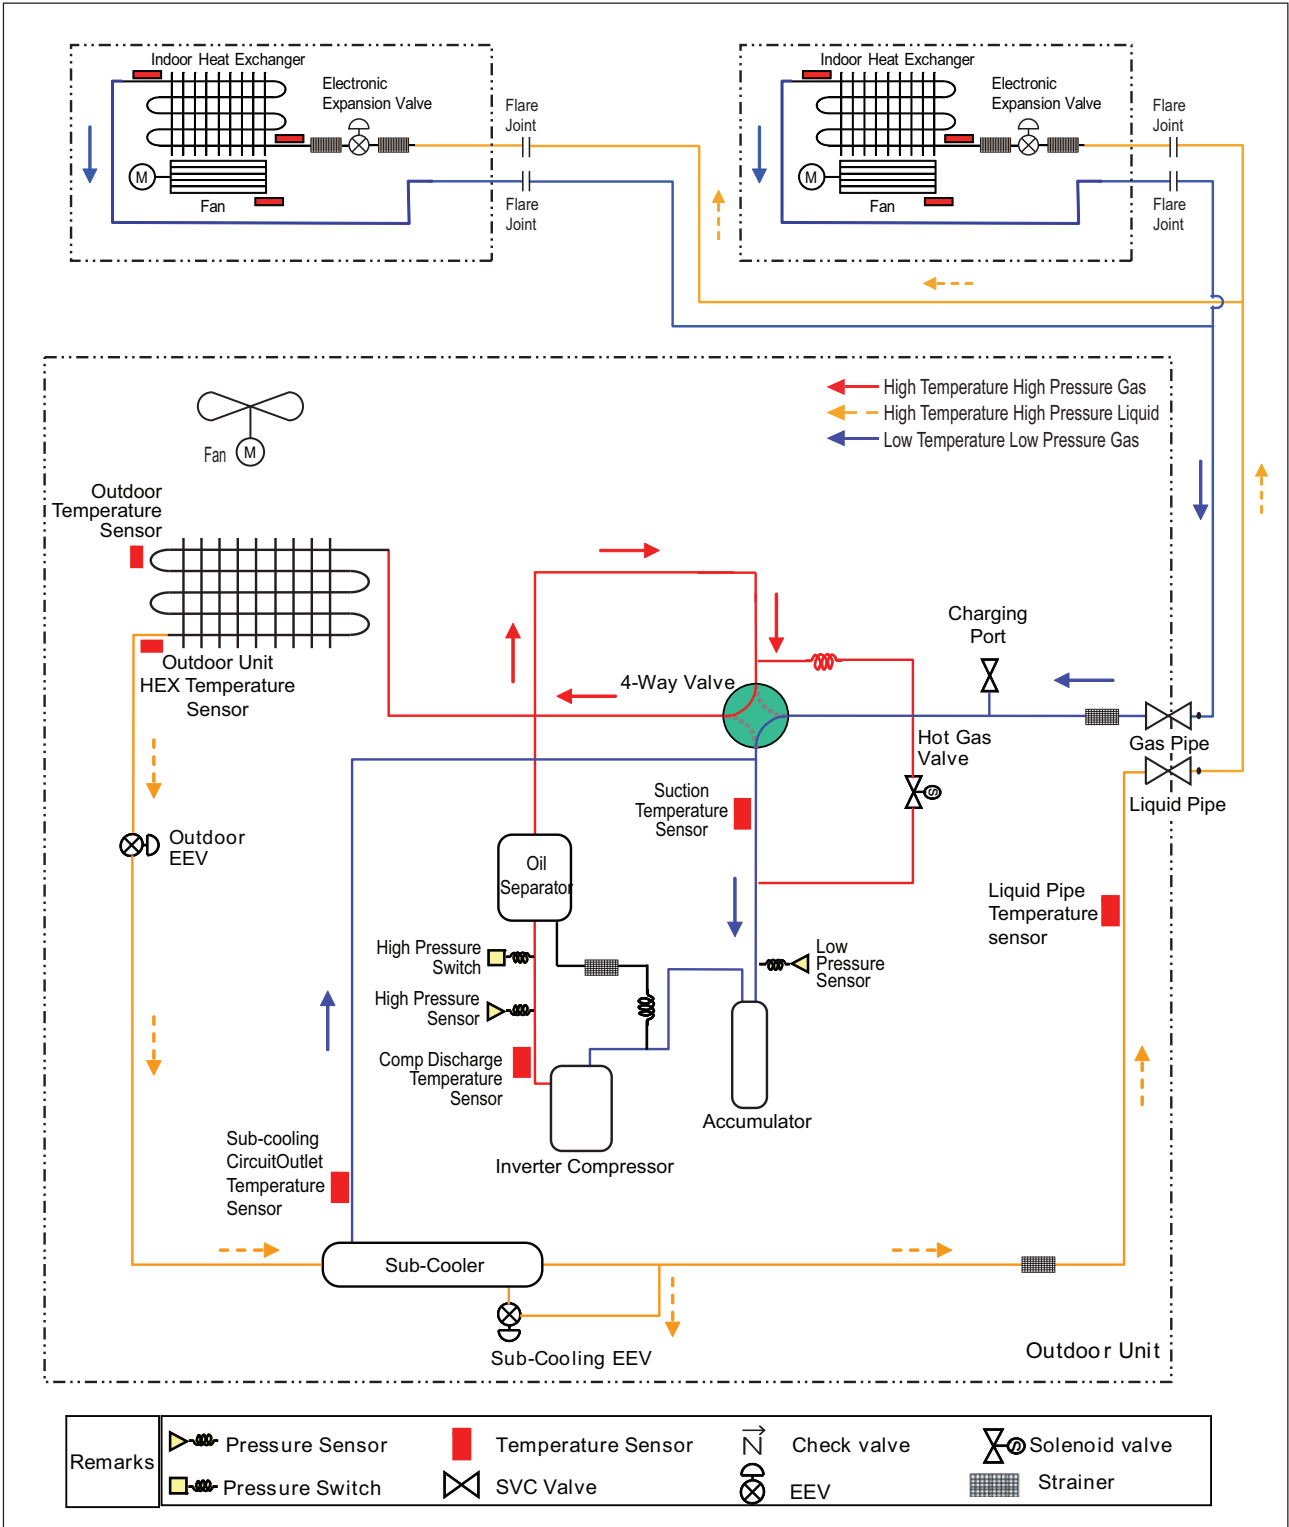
Indoor Heat Exchanger

Electronic Expansion Valve

Flare Joint

M

Fan

Flare Joint

Indoor Heat Exchanger

Electronic Expansion Valve

Flare Joint

M

Fan

Flare Joint

High Temperature High Pressure Gas
High Temperature High Pressure Liquid
Low Temperature Low Pressure Gas

Fan M

Outdoor Temperature Sensor

Outdoor Unit HEX Temperature Sensor

Charging Port

4-Way Valve

Hot Gas Valve

Gas Pipe

Liquid Pipe

Suction Temperature Sensor

Outdoor EEV

Oil Separator

Liquid Pipe Temperature sensor

High Pressure Switch

Low Pressure Sensor

High Pressure Sensor

Comp Discharge Temperature Sensor

Accumulator

Inverter Compressor

Sub-cooling CircuitOutlet Temperature Sensor

Sub-Cooler

Sub-Cooling EEV

Outdoor Unit

| Remarks | Pressure Sensor | Temperature Sensor | Check valve | Solenoid valve |
|---|---|---|---|---|
| | Pressure Switch | SVC Valve | EEV | Strainer |